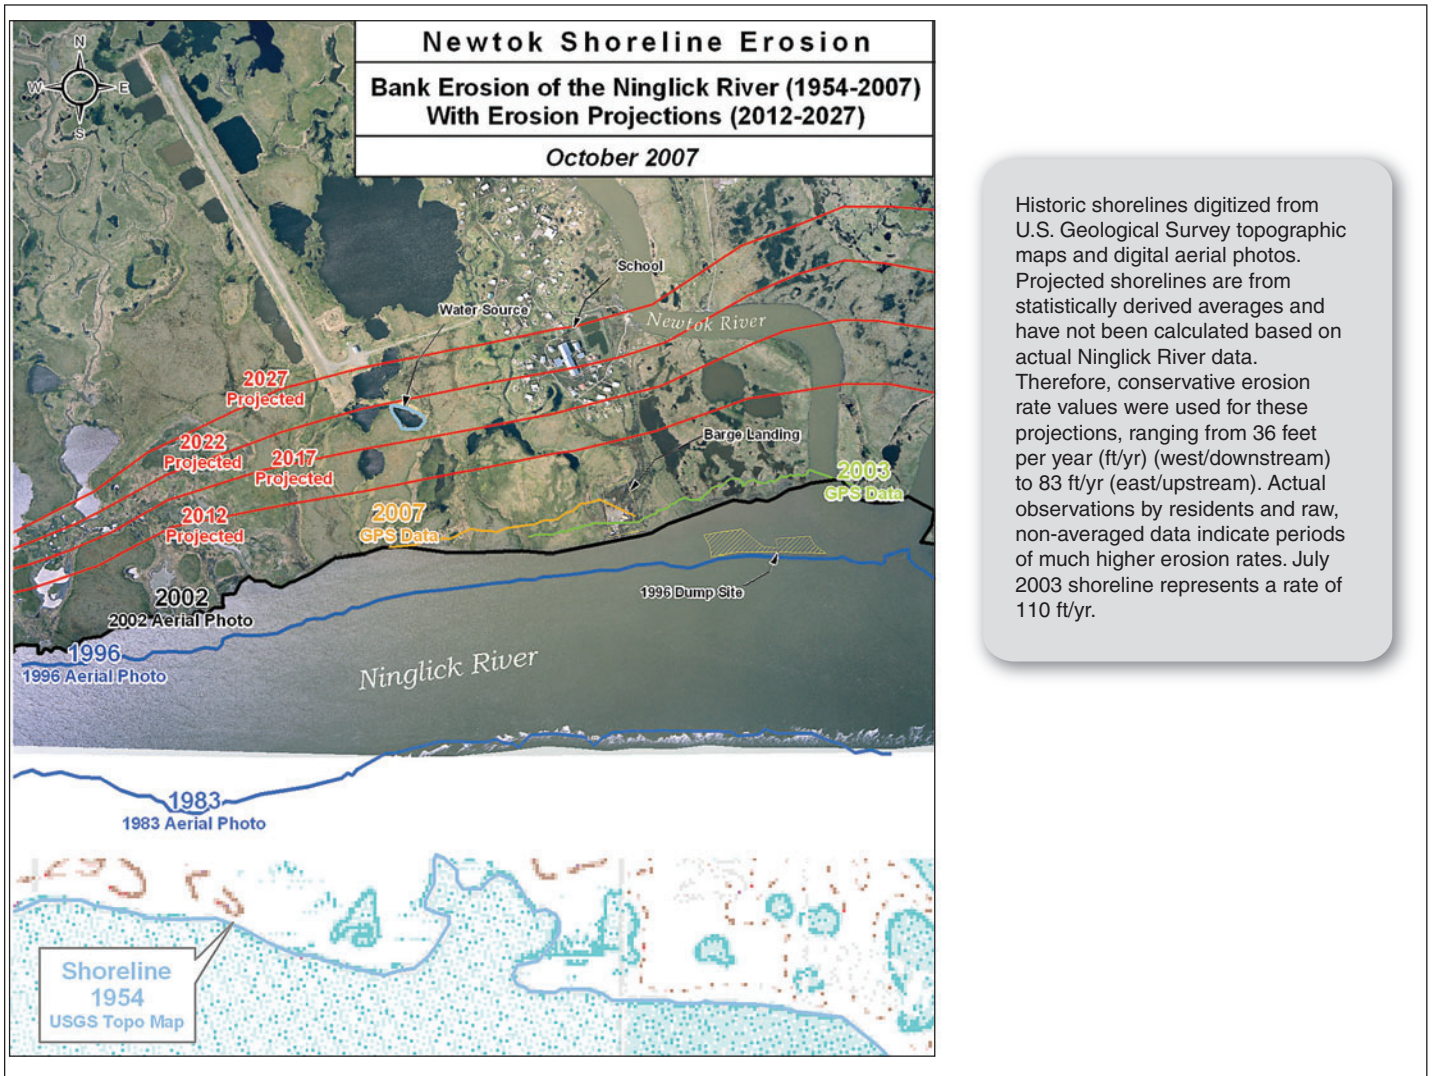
Newtok Shoreline Erosion

Bank Erosion of the Ninglick River (1954-2007)
With Erosion Projections (2012-2027)

October 2007

N
W
E
S

School
Water Source
Newtok River
2027 Projected
2022 Projected
2017 Projected
2012 Projected
Barge Landing
2003 GPS Data
2007 GPS Data
2002
2002 Aerial Photo
1996 Dump Site
1996
1996 Aerial Photo
Ninglick River
1983
1983 Aerial Photo
Shoreline 1954 USGS Topo Map

Historic shorelines digitized from U.S. Geological Survey topographic maps and digital aerial photos. Projected shorelines are from statistically derived averages and have not been calculated based on actual Ninglick River data. Therefore, conservative erosion rate values were used for these projections, ranging from 36 feet per year (ft/yr) (west/downstream) to 83 ft/yr (east/upstream). Actual observations by residents and raw, non-averaged data indicate periods of much higher erosion rates. July 2003 shoreline represents a rate of 110 ft/yr.